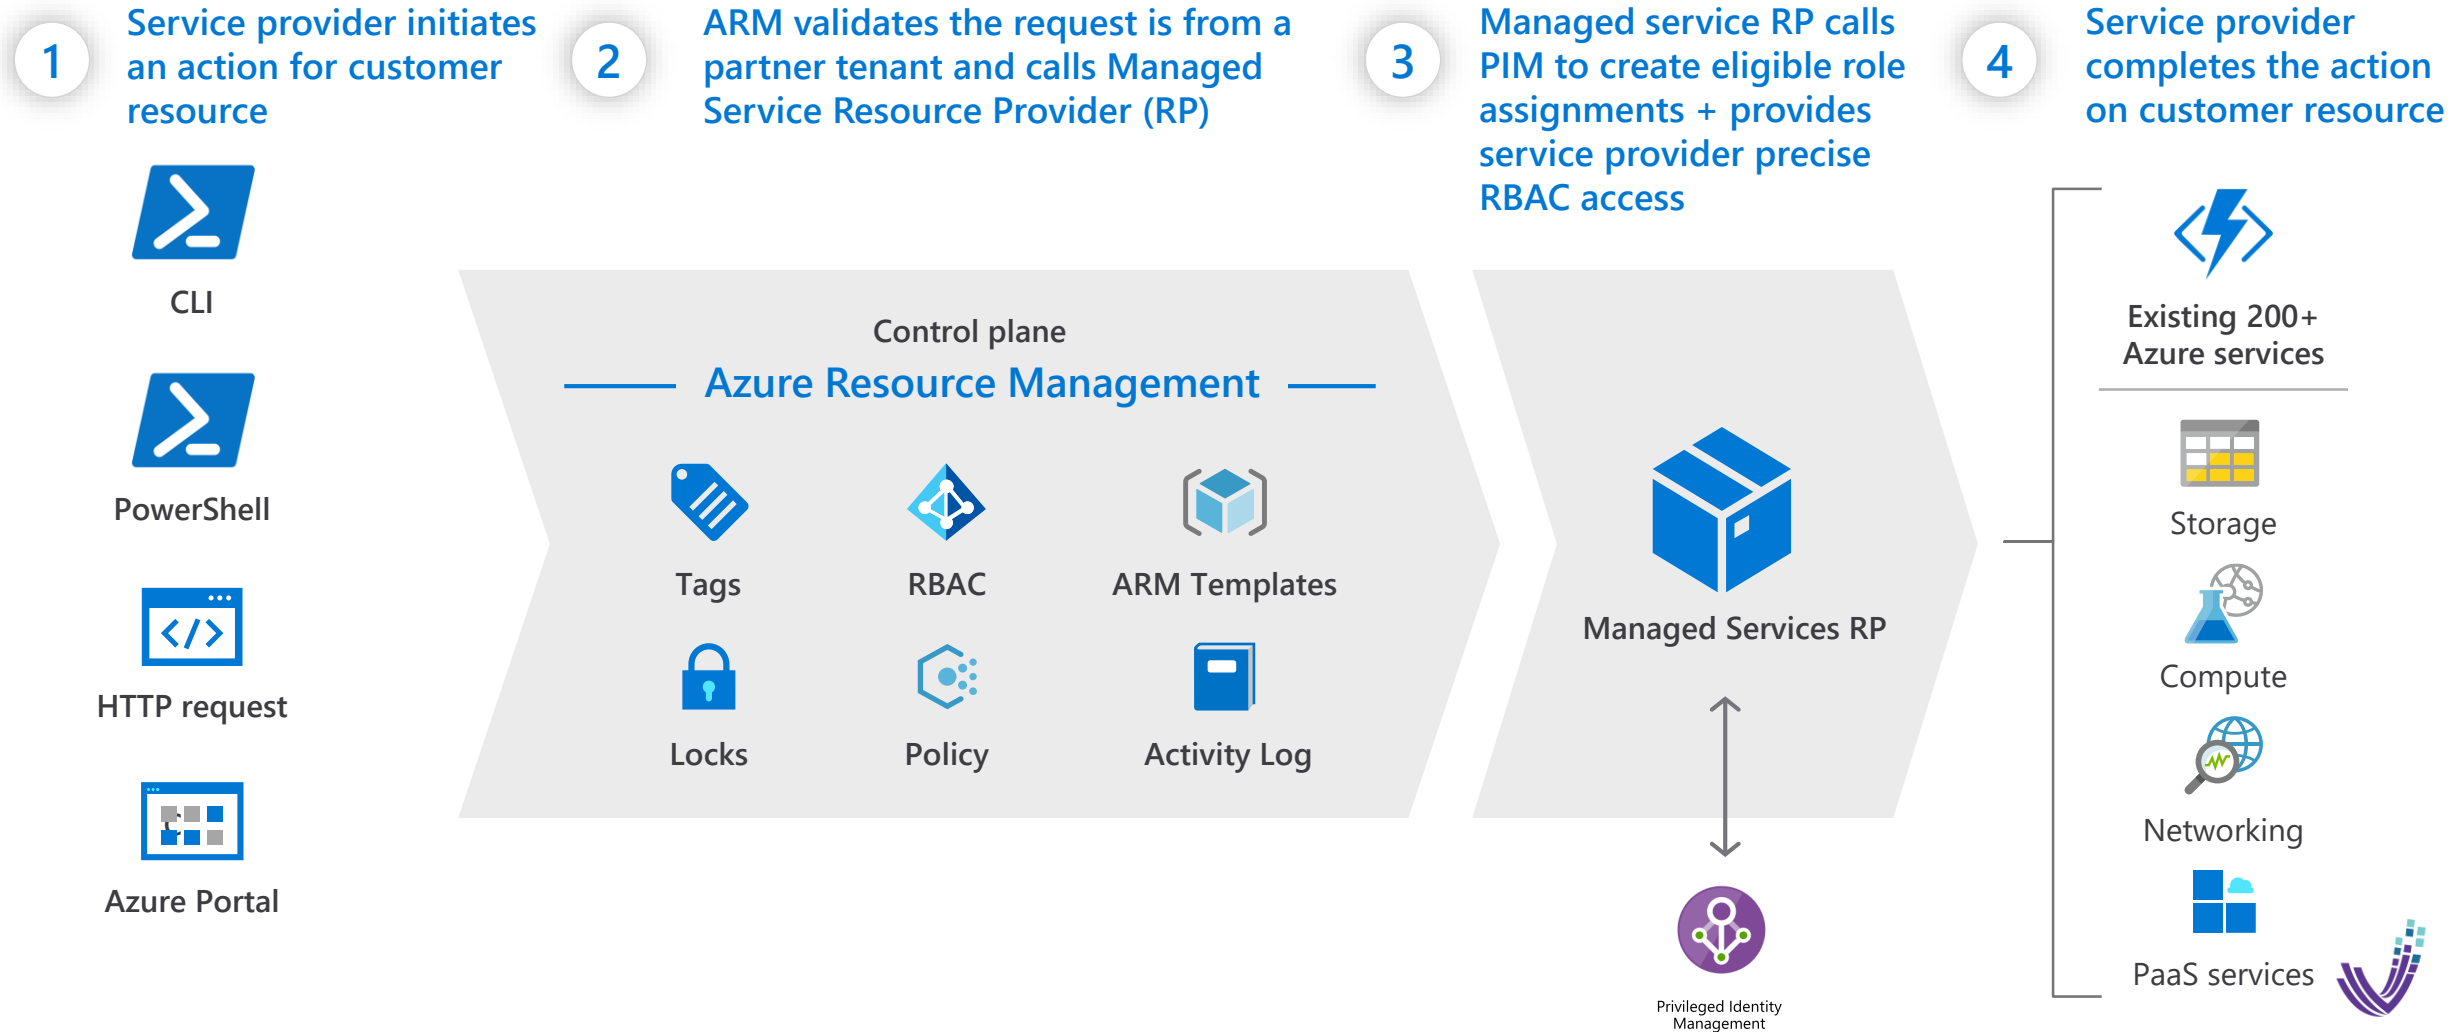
1 Service provider initiates an action for customer resource

2 ARM validates the request is from a partner tenant and calls Managed Service Resource Provider (RP)

3 Managed service RP calls PIM to create eligible role assignments + provides service provider precise RBAC access

4 Service provider completes the action on customer resource

CLI

PowerShell

HTTP request

Azure Portal

Control plane

Azure Resource Management

Tags

RBAC

ARM Templates

Locks

Policy

Activity Log

Managed Services RP

Privileged Identity Management

Existing 200+ Azure services

Storage

Compute

Networking

PaaS services